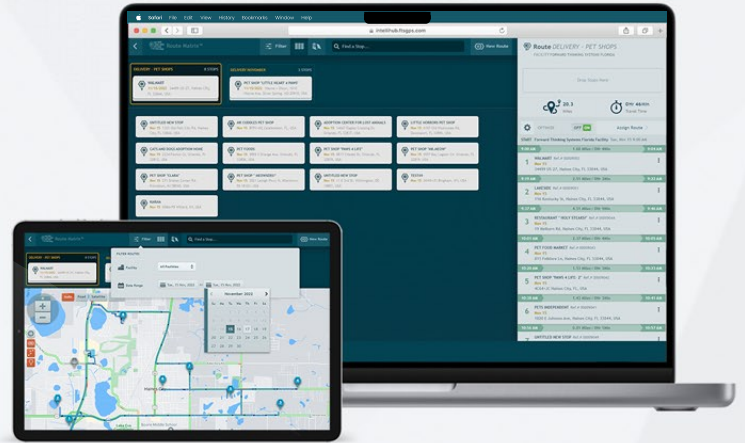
Safari File Edit View History Bookmarks Window Help

intellihub.ffoggs.com

Route Matrix™

Filter

Find a Stop...

New Route

DELIVERY - PET SHOPS

WALMART

PET SHOP "LITTLE HEART & PAWS"

UNTITLED NEW STOP

MR CUDDLES PET SHOP

ADOPTION CENTER FOR LOST ANIMALS

LITTLE WONDERS PET SHOP

CATS AND DOGS ADOPTION HOME

PET STORE

PET SHOP "PAWS A LIFE"

PET SHOP "HA-MEOW"

PET SHOP "CLAWS"

PET SHOP "WOWWEES"

UNTITLED NEW STOP

TESTAV

PURINA

Route DELIVERY - PET SHOPS

Miles

Travel Time

Assign Route

WALMART

LAKESIDE

RESTAURANT "WILY STEAKS"

PET FOOD MARKET

PET SHOP "PAWS A LIFE 2"

PETS WAREHOUSE

UNTITLED NEW STOP

Route Matrix™

Filter

Find a Stop...

New Route

DELIVERY - PET SHOPS

FILTER ROUTES

Facility

All Facilities

Date Range

November 2022